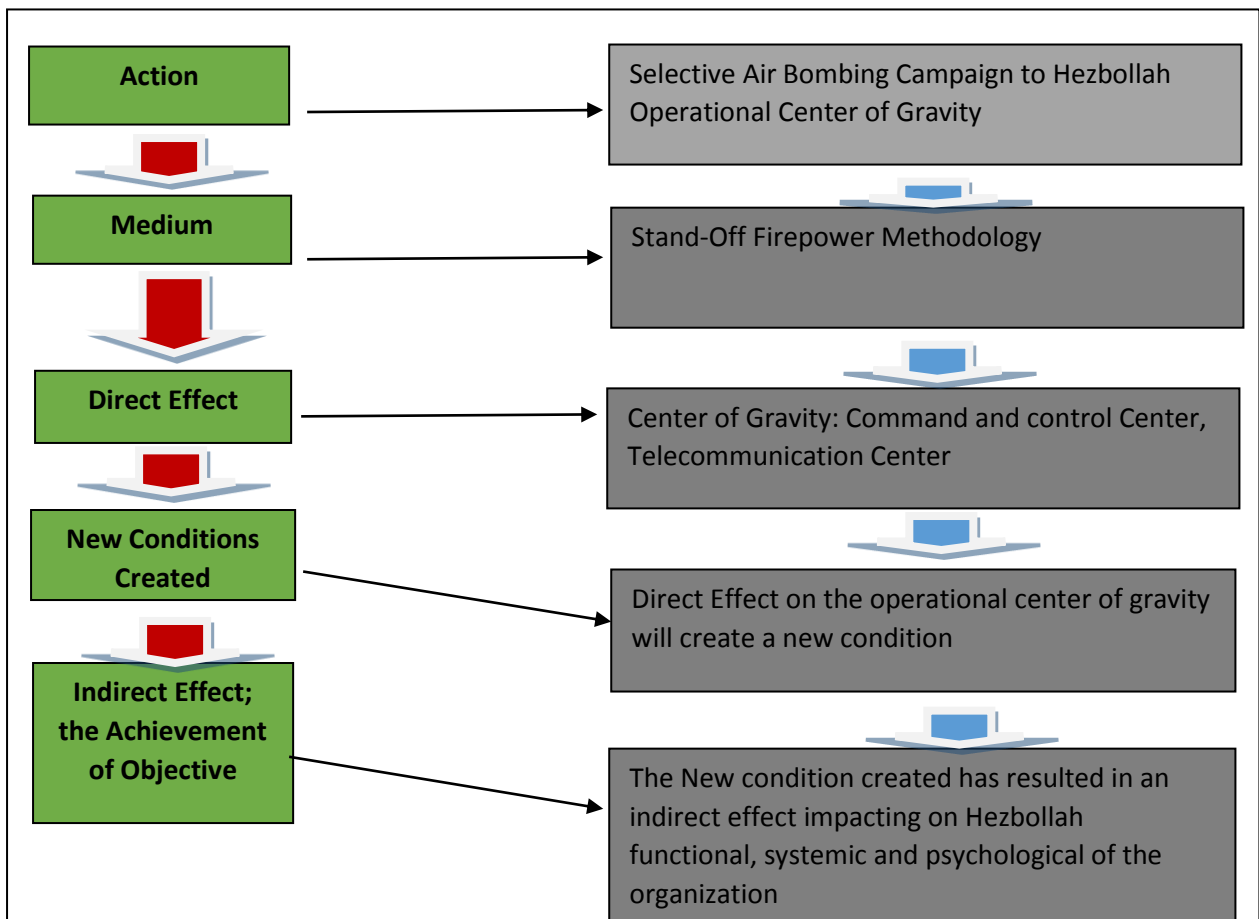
Action

Selective Air Bombing Campaign to Hezbollah Operational Center of Gravity

Medium

Stand-Off Firepower Methodology

Direct Effect

Center of Gravity: Command and control Center, Telecommunication Center

New Conditions Created

Direct Effect on the operational center of gravity will create a new condition

Indirect Effect; the Achievement of Objective

The New condition created has resulted in an indirect effect impacting on Hezbollah functional, systemic and psychological of the organization